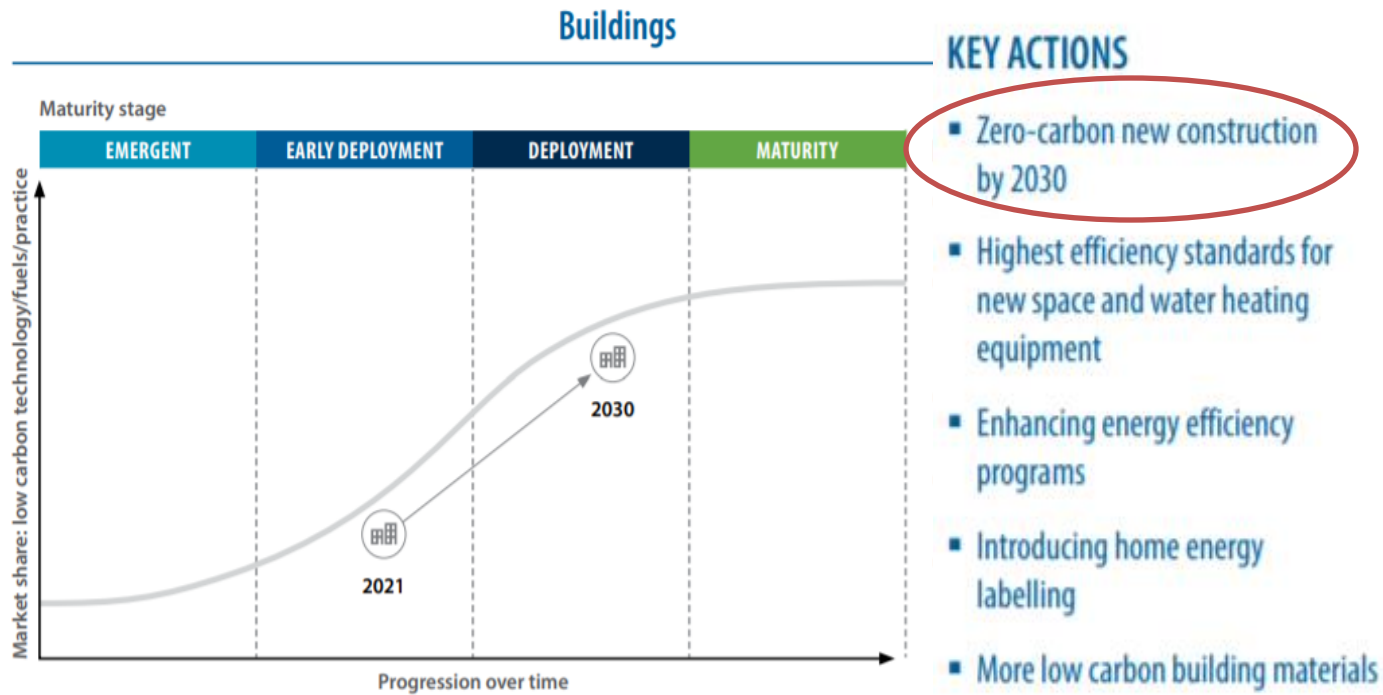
Buildings

Maturity stage

EMERGENT | EARLY DEPLOYMENT | DEPLOYMENT | MATURITY

Market share: low carbon technology/fuels/practice

2030

2021

Progression over time

KEY ACTIONS

▪ Zero-carbon new construction by 2030

▪ Highest efficiency standards for new space and water heating equipment

▪ Enhancing energy efficiency programs

▪ Introducing home energy labelling

▪ More low carbon building materials